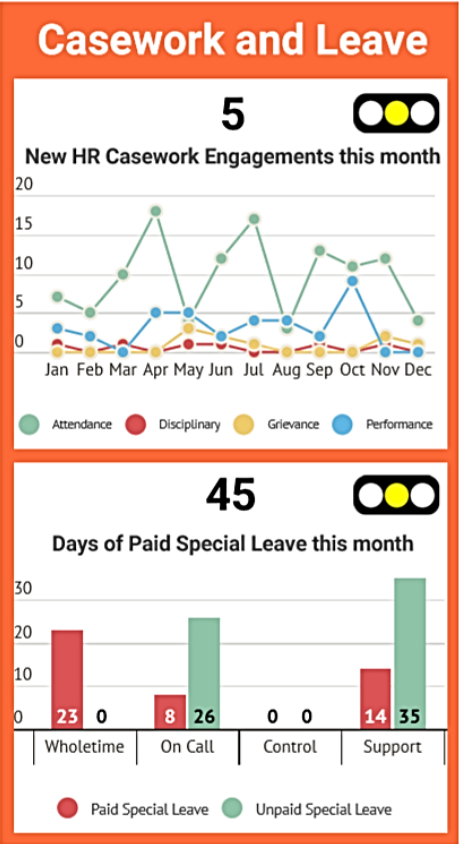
Casework and Leave

5

New HR Casework Engagements this month

20
15
10
5
0

Jan Feb Mar Apr May Jun Jul Aug Sep Oct Nov Dec

Attendance Disciplinary Grievance Performance

45

Days of Paid Special Leave this month

30
20
10
0

23 0 8 26 0 0 14 35

Wholetime On Call Control Support

Paid Special Leave Unpaid Special Leave